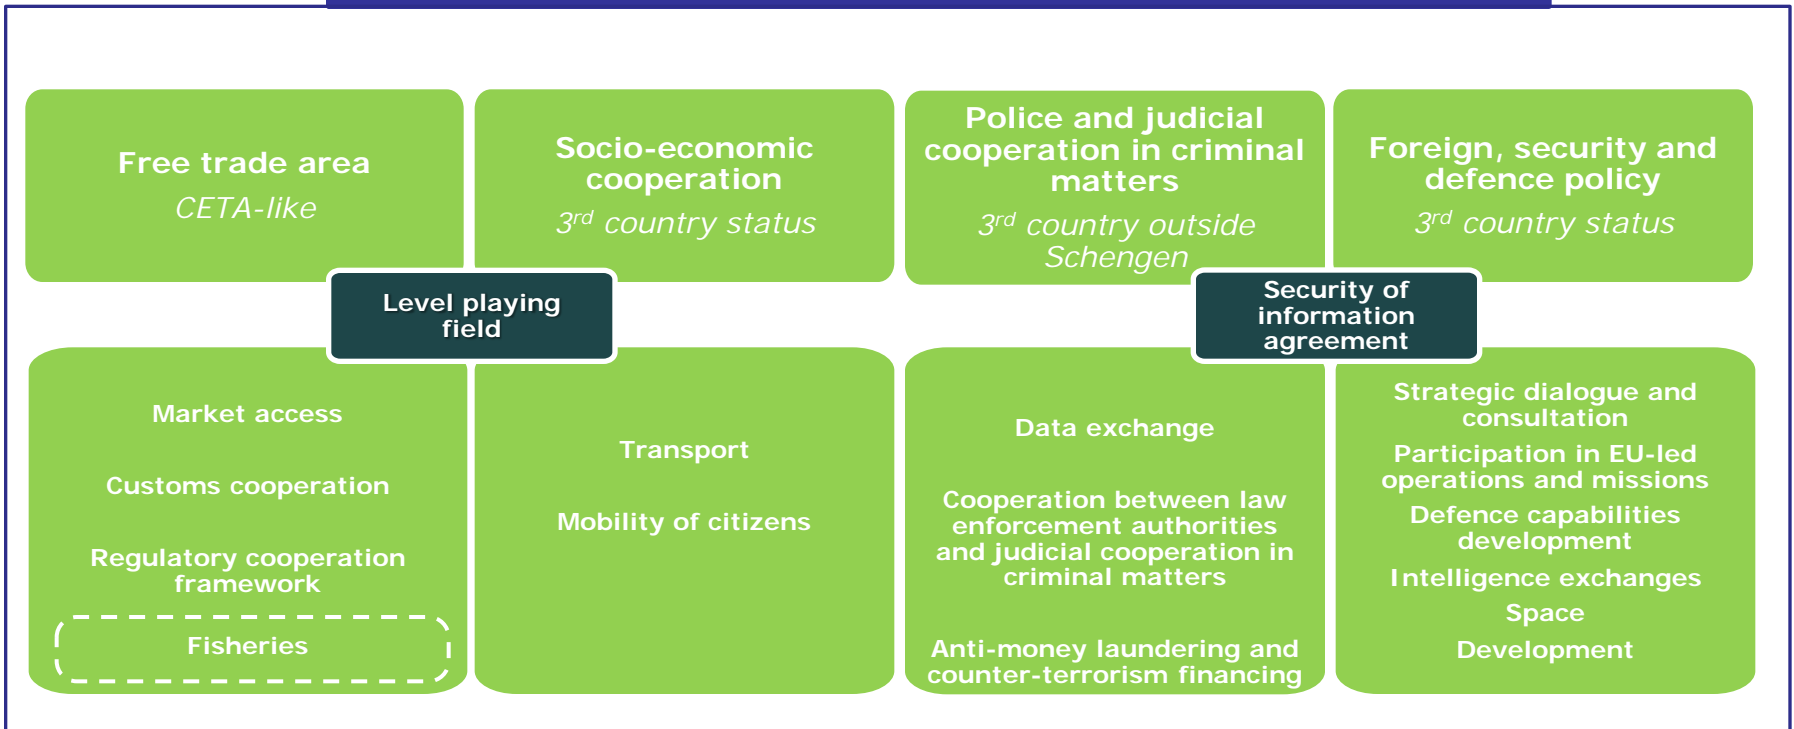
Free trade area
CETA-like

Socio-economic cooperation
$3^{rd}$ country status

Police and judicial cooperation in criminal matters
$3^{rd}$ country outside Schengen

Foreign, security and defence policy
$3^{rd}$ country status

Level playing field

Security of information agreement

Market access

Customs cooperation

Regulatory cooperation framework

Fisheries

Transport

Mobility of citizens

Data exchange

Cooperation between law enforcement authorities and judicial cooperation in criminal matters

Anti-money laundering and counter-terrorism financing

Strategic dialogue and consultation

Participation in EU-led operations and missions

Defence capabilities development

Intelligence exchanges

Space

Development